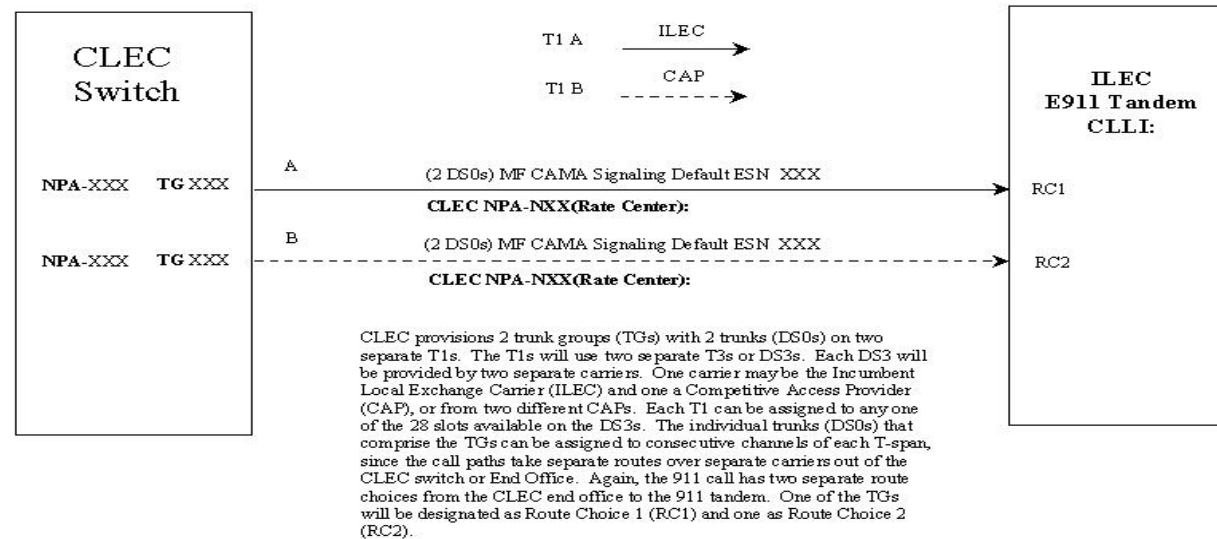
CLEC Switch

T1 A ILEC

T1 B CAP

ILEC E911 Tandem CLLI:

NPA-XXX TG XXX

A

(2 DS0s) MF CAMA Signaling Default ESN XXX

CLEC NPA-NXX(Rate Center):

RC1

NPA-XXX TG XXX

B

(2 DS0s) MF CAMA Signaling Default ESN XXX

CLEC NPA-NXX(Rate Center):

RC2

CLEC provisions 2 trunk groups (TGs) with 2 trunks (DS0s) on two separate T1s. The T1s will use two separate T3s or DS3s. Each DS3 will be provided by two separate carriers. One carrier may be the Incumbent Local Exchange Carrier (ILEC) and one a Competitive Access Provider (CAP), or from two different CAPs. Each T1 can be assigned to any one of the 28 slots available on the DS3s. The individual trunks (DS0s) that comprise the TGs can be assigned to consecutive channels of each T-span, since the call paths take separate routes over separate carriers out of the CLEC switch or End Office. Again, the 911 call has two separate route choices from the CLEC end office to the 911 tandem. One of the TGs will be designated as Route Choice 1 (RC1) and one as Route Choice 2 (RC2).